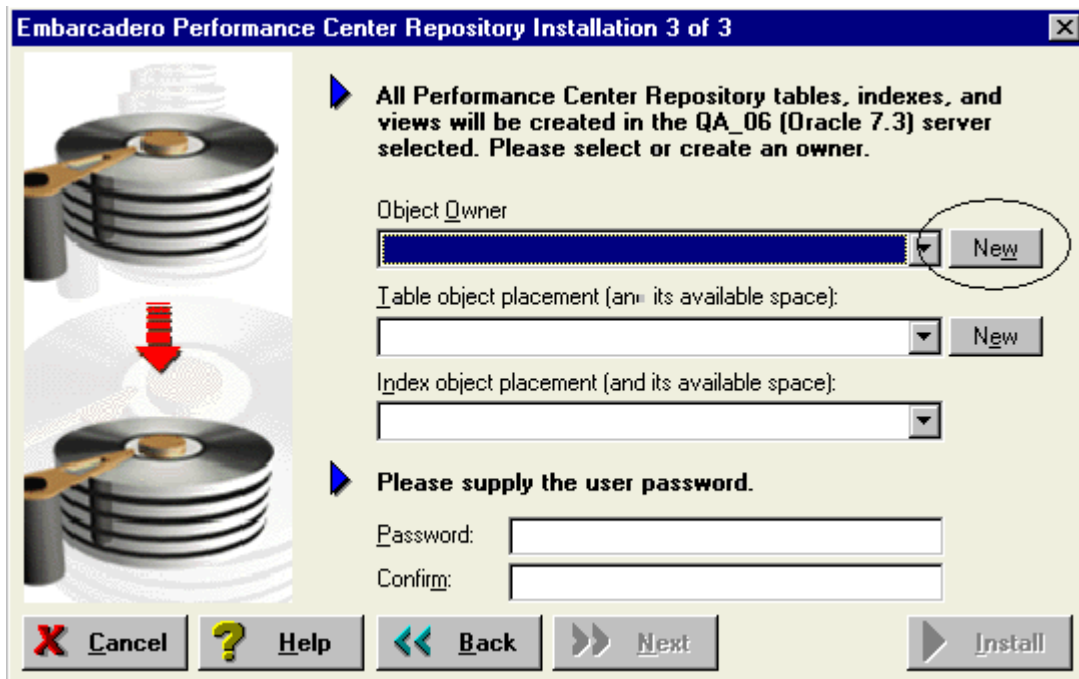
Embarcadero Performance Center Repository Installation 3 of 3

All Performance Center Repository tables, indexes, and views will be created in the QA_06 (Oracle 7.3) server selected. Please select or create an owner.

Object Owner

New

Table object placement (an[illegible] its available space):

New

Index object placement (and its available space):

Please supply the user password.

Password:

Confirm:

Cancel

Help

Back

Next

Install